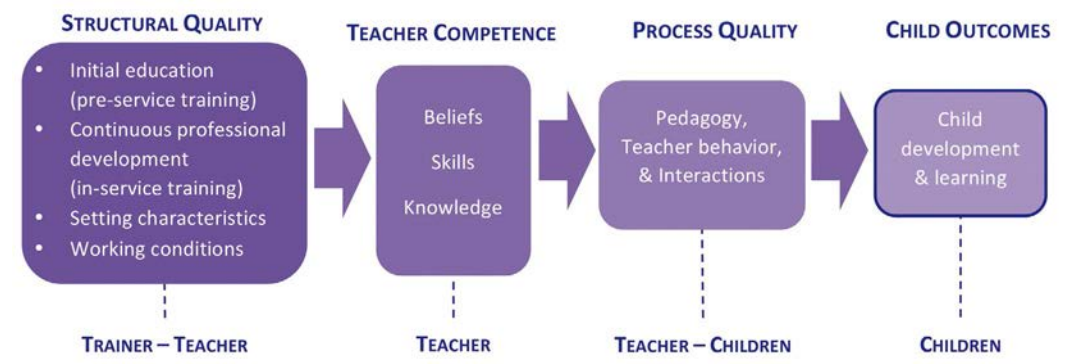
STRUCTURAL QUALITY

- Initial education (pre-service training)
- Continuous professional development (in-service training)
- Setting characteristics
- Working conditions

TRAINER – TEACHER

TEACHER COMPETENCE

Beliefs

Skills

Knowledge

TEACHER

PROCESS QUALITY

Pedagogy, Teacher behavior, & Interactions

TEACHER – CHILDREN

CHILD OUTCOMES

Child development & learning

CHILDREN